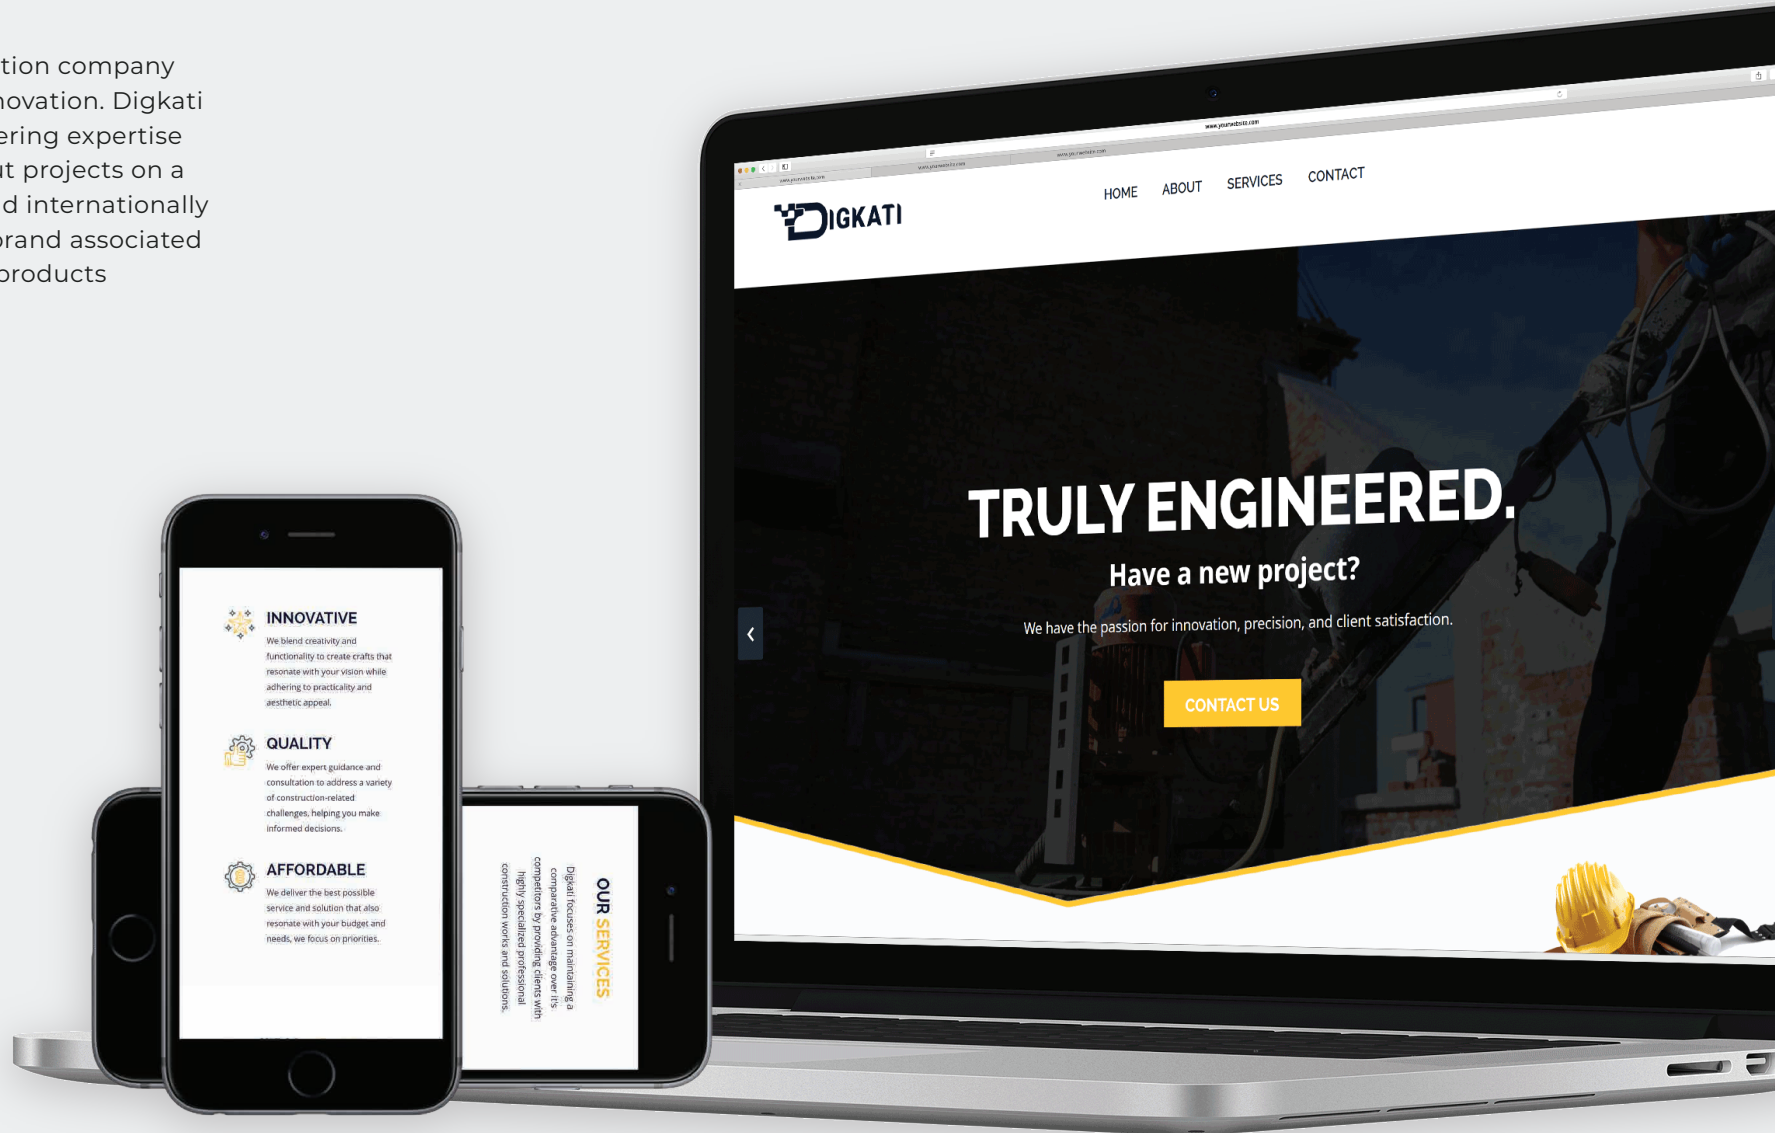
tion company
novation. Digkati
ering expertise
t projects on a
d internationally
brand associated
products

DIGKATI

HOME ABOUT SERVICES CONTACT

TRULY ENGINEERED.

Have a new project?

We have the passion for innovation, precision, and client satisfaction.

CONTACT US

INNOVATIVE

We blend creativity and functionality to create crafts that resonate with your vision while adhering to practicality and aesthetic appeal.

QUALITY

We offer expert guidance and consultation to address a variety of construction-related challenges, helping you make informed decisions.

AFFORDABLE

We deliver the best possible service and solution that also resonate with your budget and needs, we focus on priorities.

OUR SERVICES

Digkati focuses on maintaining a comparative advantage over it's competitors by providing clients with highly specialized professional construction works and solutions.